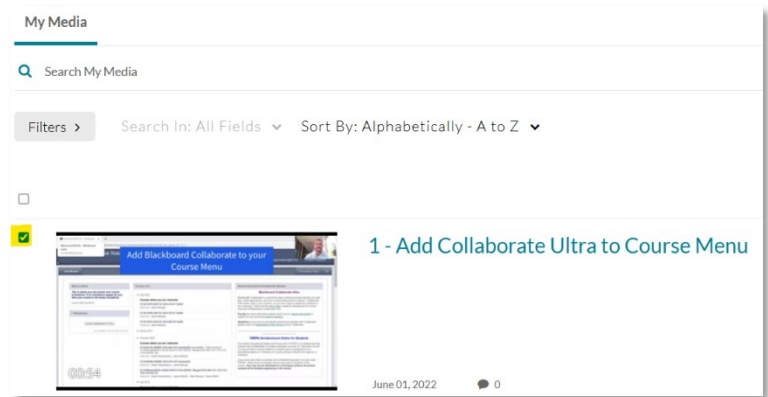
My Media

Search My Media

Filters >

Search In: All Fields

Sort By: Alphabetically - A to Z

Add Blackboard Collaborate to your Course Menu

00:54

1 - Add Collaborate Ultra to Course Menu

June 01, 2022

0